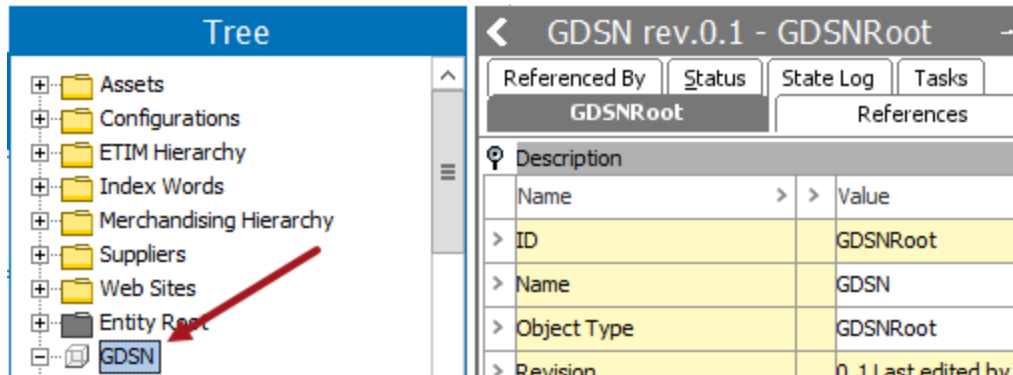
Tree

Assets
Configurations
ETIM Hierarchy
Index Words
Merchandising Hierarchy
Suppliers
Web Sites
Entity Root
GDSN

GDSN rev.0.1 - GDSNRoot

Referenced By | Status | State Log | Tasks

GDSNRoot | References

Description

| Name | Value |
|---|---|
| ID | GDSNRoot |
| Name | GDSN |
| Object Type | GDSNRoot |
| Revision | 0.1 Last edited by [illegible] |